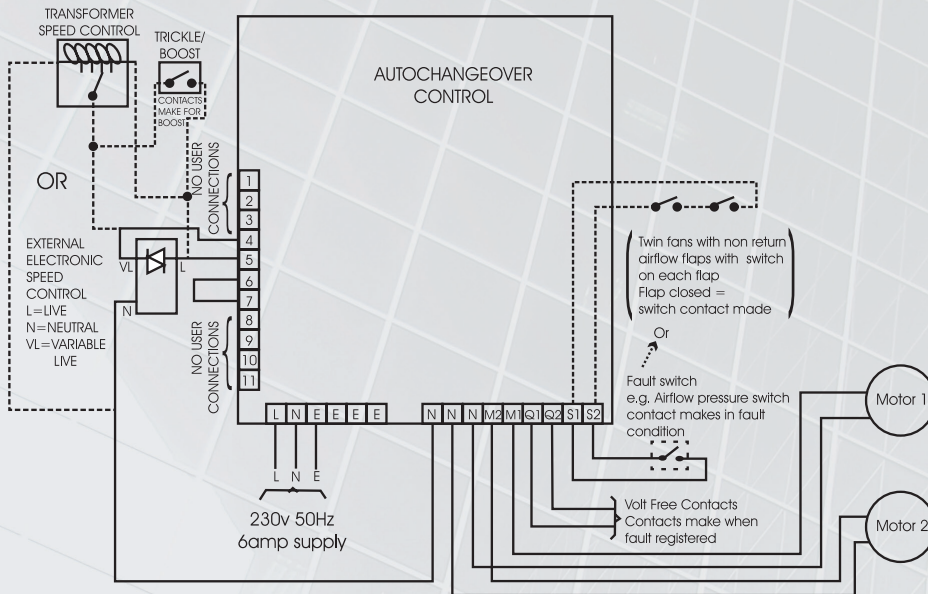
TRANSFORMER SPEED CONTROL

TRICKLE/ BOOST

CONTACTS MAKE FOR BOOST

OR

EXTERNAL ELECTRONIC SPEED CONTROL
L=LIVE
N=NEUTRAL
VL=VARIABLE LIVE

VL L

N

AUTOCHANGEOVER CONTROL

NO USER CONNECTIONS

1
2
3
4
5
6
7
8
9
10
11

NO USER CONNECTIONS

L N E E E E

N N N M2 M1 Q1 Q2 S1 S2

L N E

230v 50Hz
6amp supply

Twin fans with non return airflow flaps with switch on each flap
Flap closed = switch contact made

Or

Fault switch
e.g. Airflow pressure switch contact makes in fault condition

Volt Free Contacts
Contacts make when fault registered

Motor 1

Motor 2